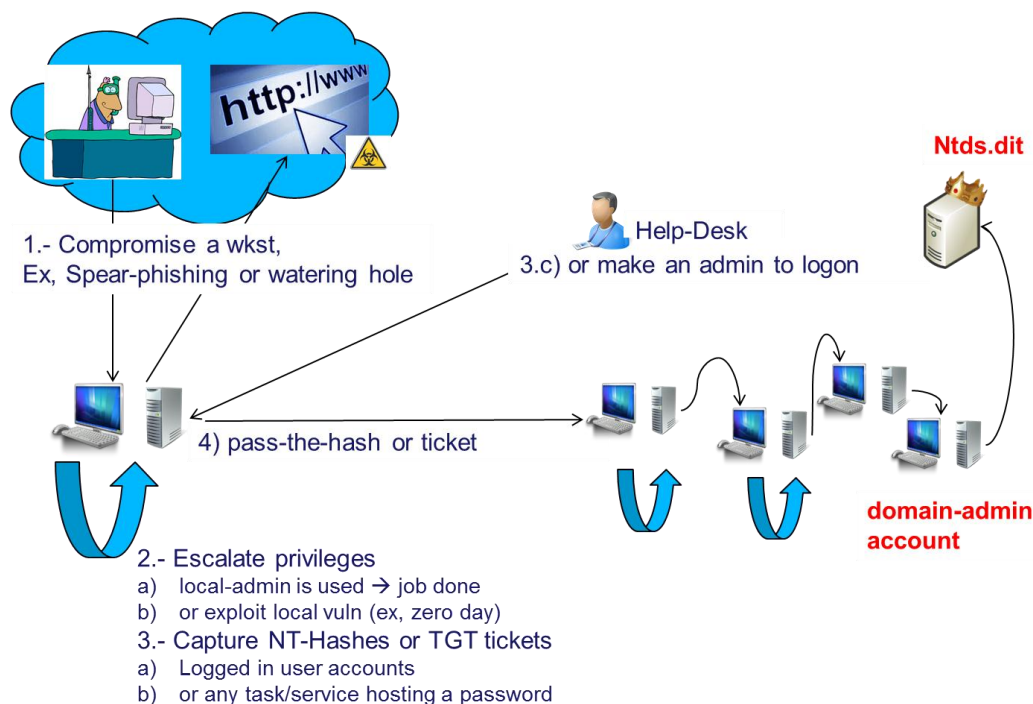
http://www

Ntds.dit

Help-Desk

1.- Compromise a wkst, Ex, Spear-phishing or watering hole

3.c) or make an admin to logon

4) pass-the-hash or ticket

domain-admin account

2.- Escalate privileges
a) local-admin is used → job done
b) or exploit local vuln (ex, zero day)
3.- Capture NT-Hashes or TGT tickets
a) Logged in user accounts
b) or any task/service hosting a password